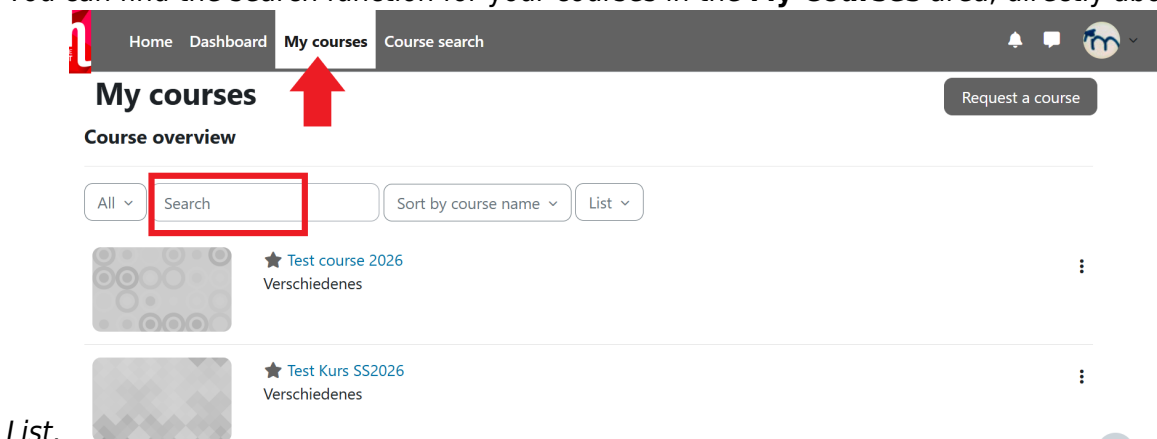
You can find the search function for your courses in the My courses area, directly abo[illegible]

Home Dashboard My courses Course search

My courses

Request a course

Course overview

All

Search

Sort by course name

List

Test course 2026

Verschiedenes

Test Kurs SS2026

Verschiedenes

List.